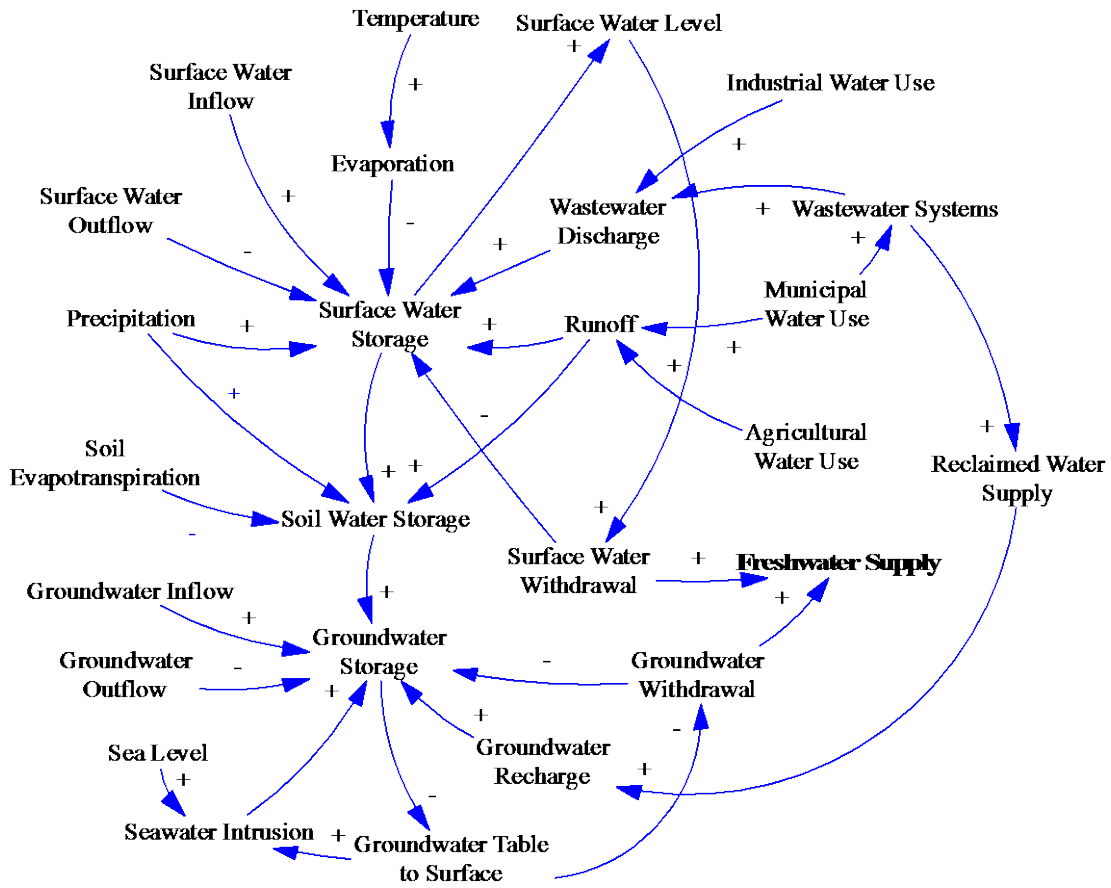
Temperature
Surface Water Level
+
Industrial Water Use
Surface Water Inflow
+
Evaporation
+
Surface Water Outflow
+
-
Wastewater Discharge
+ Wastewater Systems
+
-
+
Surface Water Storage
Municipal Water Use
Precipitation
+
+
Runoff
+
+
+
-
Agricultural Water Use
+
Soil Evapotranspiration
+ +
Reclaimed Water Supply
Soil Water Storage
-
+
Surface Water Withdrawal
+
Freshwater Supply
Groundwater Inflow
+
+
+
Groundwater Storage
Groundwater Outflow
-
-
Groundwater Withdrawal
+
+
Sea Level
+
Groundwater Recharge
-
+
-
Seawater Intrusion
+ Groundwater Table to Surface